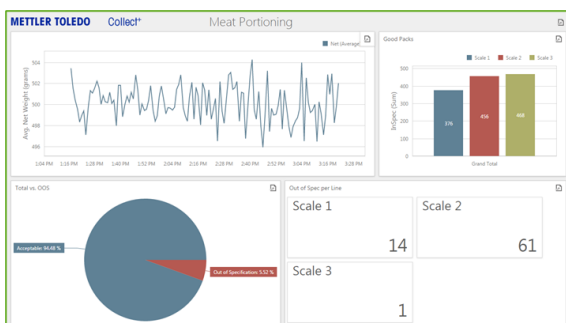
METTLER TOLEDO Collect+ Meat Portioning

Net (Average)

Avg. Net Weight (grams)

504
502
500
498
496

1:04 PM 1:16 PM 1:28 PM 1:40 PM 1:52 PM 2:04 PM 2:16 PM 2:28 PM 2:40 PM 2:52 PM 3:04 PM 3:16 PM 3:28 PM

Good Packs

Scale 1 Scale 2 Scale 3

InSpec (Sum)

500
400
300
200
100
0

376
456
468

Grand Total

Total vs. OOS

Acceptable: 94.48 %

Out of Specifications: 5.52 %

Out of Spec per Line

Scale 1
14

Scale 2
61

Scale 3
1